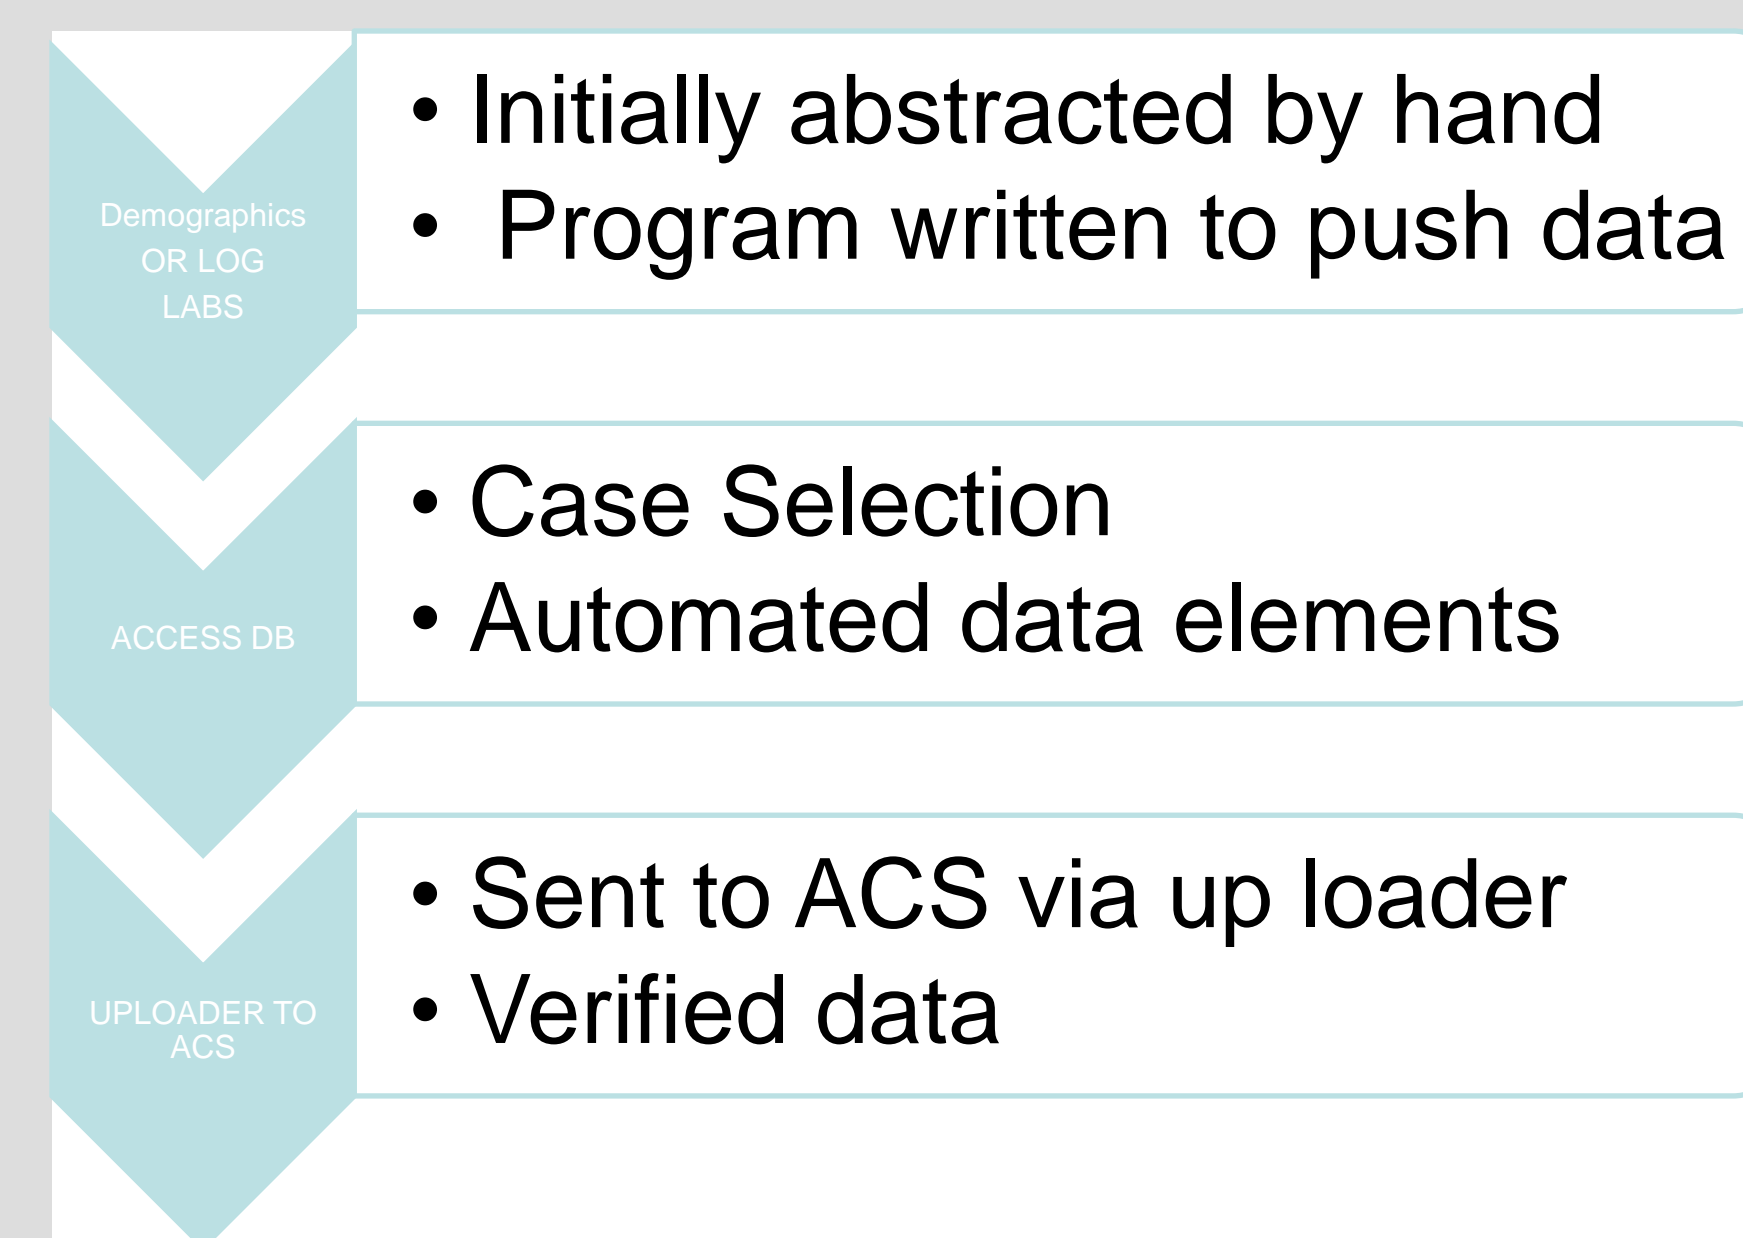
Demographics OR LOG LABS

• Initially abstracted by hand
• Program written to push data

ACCESS DB

• Case Selection
• Automated data elements

UPLOADER TO ACS

• Sent to ACS via up loader
• Verified data